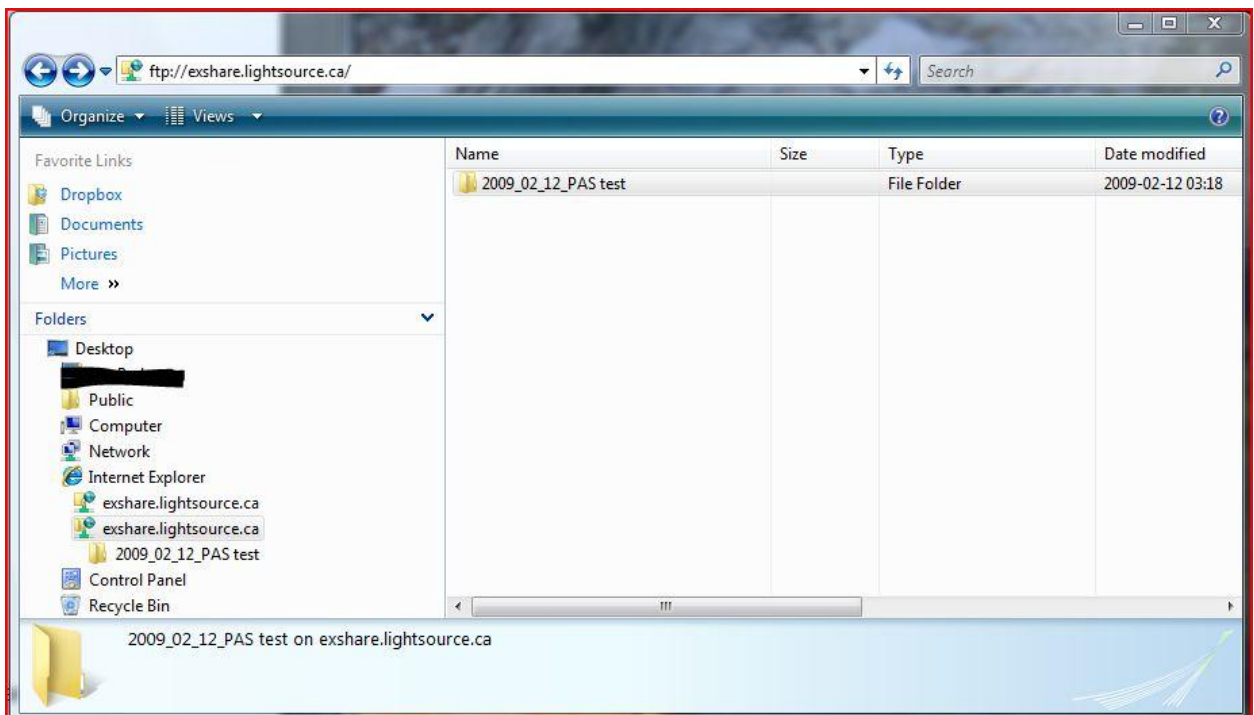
ftp://exshare.lightsource.ca/

Search

Organize ▾ Views ▾

Favorite Links

Dropbox

Documents

Pictures

More »

Folders

Desktop

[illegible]

Public

Computer

Network

Internet Explorer

exshare.lightsource.ca

exshare.lightsource.ca

2009_02_12_PAS test

Control Panel

Recycle Bin

| Name | Size | Type | Date modified |
|---|---|---|---|
| 2009_02_12_PAS test | | File Folder | 2009-02-12 03:18 |

2009_02_12_PAS test on exshare.lightsource.ca